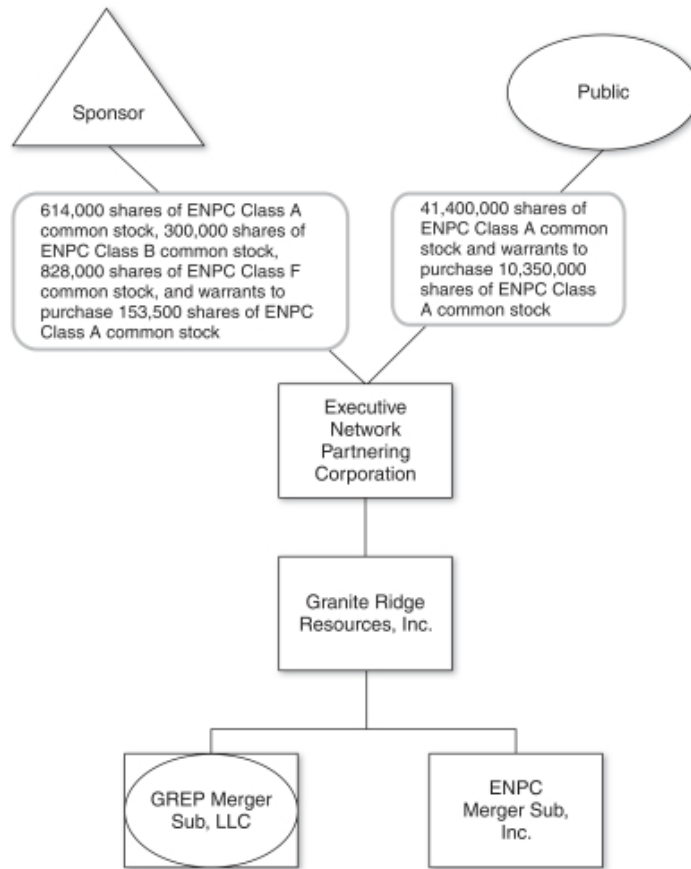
Sponsor

Public

614,000 shares of ENPC Class A common stock, 300,000 shares of ENPC Class B common stock, 828,000 shares of ENPC Class F common stock, and warrants to purchase 153,500 shares of ENPC Class A common stock

41,400,000 shares of ENPC Class A common stock and warrants to purchase 10,350,000 shares of ENPC Class A common stock

Executive Network Partnering Corporation

Granite Ridge Resources, Inc.

GREP Merger Sub, LLC

ENPC Merger Sub, Inc.